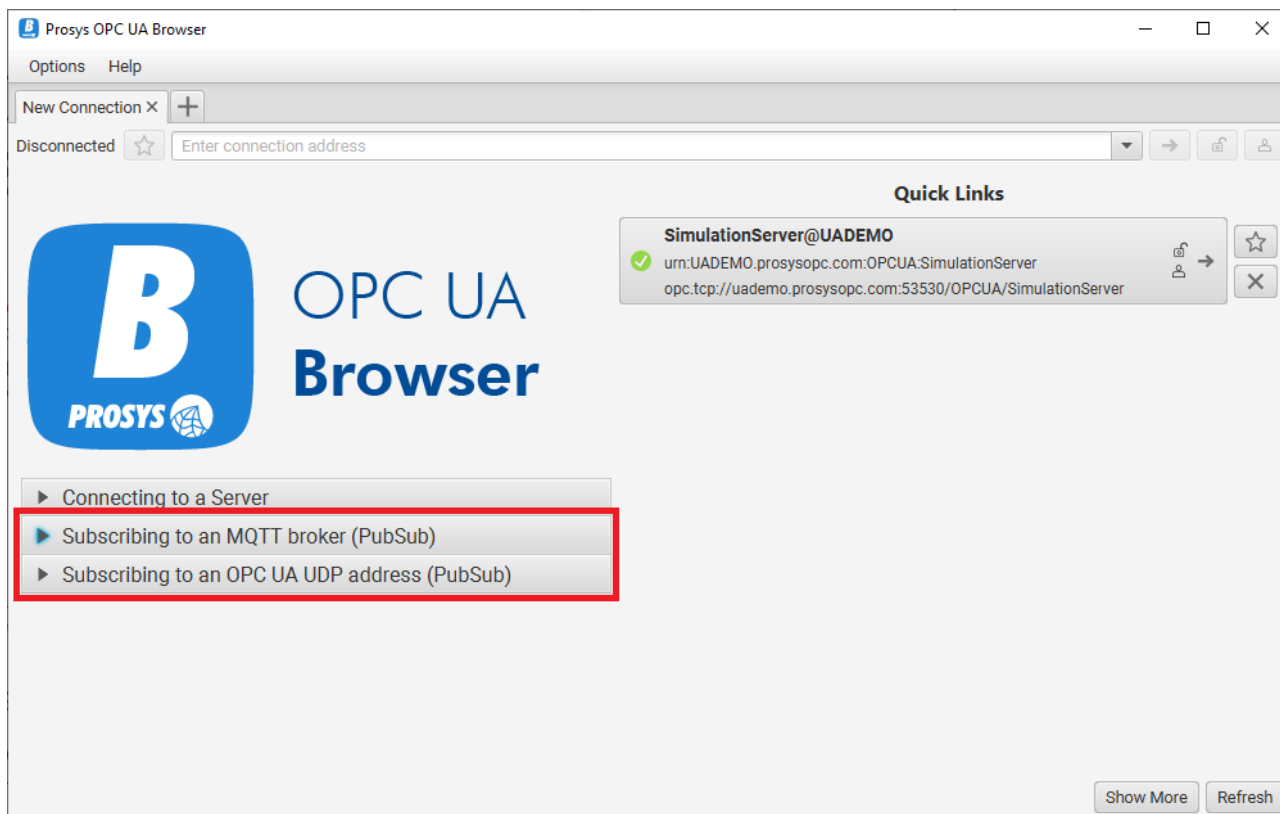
Prosys OPC UA Browser

Options Help

New Connection ×

Disconnected

Enter connection address

Quick Links

SimulationServer@UADEMO
urn:UADEMO.prosysopc.com:OPCUA:SimulationServer
opc.tcp://uademo.prosysopc.com:53530/OPCUA/SimulationServer

B
PROSYS

OPC UA
Browser

Connecting to a Server
Subscribing to an MQTT broker (PubSub)
Subscribing to an OPC UA UDP address (PubSub)

Show More
Refresh